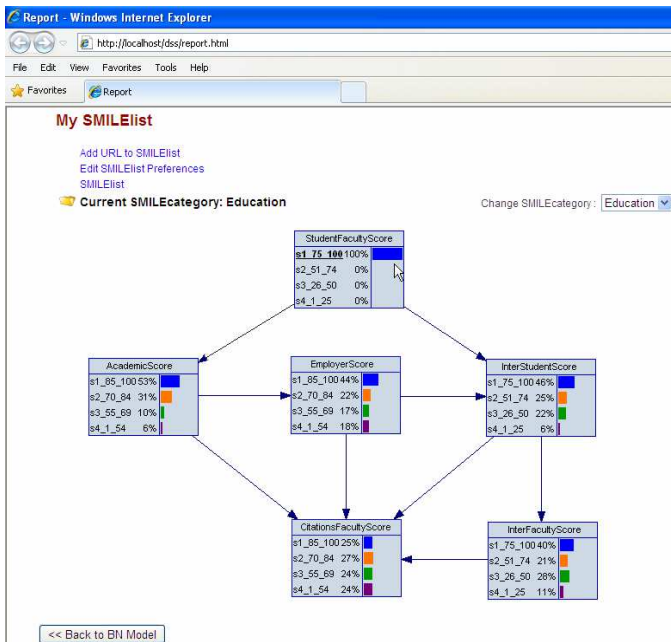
Report - Windows Internet Explorer

http://localhost/dss/report.html

File Edit View Favorites Tools Help

Favorites Report

My SMILElist

Add URL to SMILElist
Edit SMILElist Preferences
SMILElist

Current SMILEcategory: Education

Change SMILEcategory: Education

StudentFacultyScore
s1_75_100 100%
s2_51_74 0%
s3_26_50 0%
s4_1_25 0%

AcademicScore
s1_85_100 53%
s2_70_84 31%
s3_55_69 10%
s4_1_54 6%

EmployerScore
s1_85_100 44%
s2_70_84 22%
s3_55_69 17%
s4_1_54 18%

InterStudentScore
s1_75_100 46%
s2_51_74 25%
s3_26_50 22%
s4_1_25 6%

CitationsFacultyScore
s1_85_100 25%
s2_70_84 27%
s3_55_69 24%
s4_1_54 24%

InterFacultyScore
s1_75_100 40%
s2_51_74 21%
s3_26_50 28%
s4_1_25 11%

<< Back to BN Model